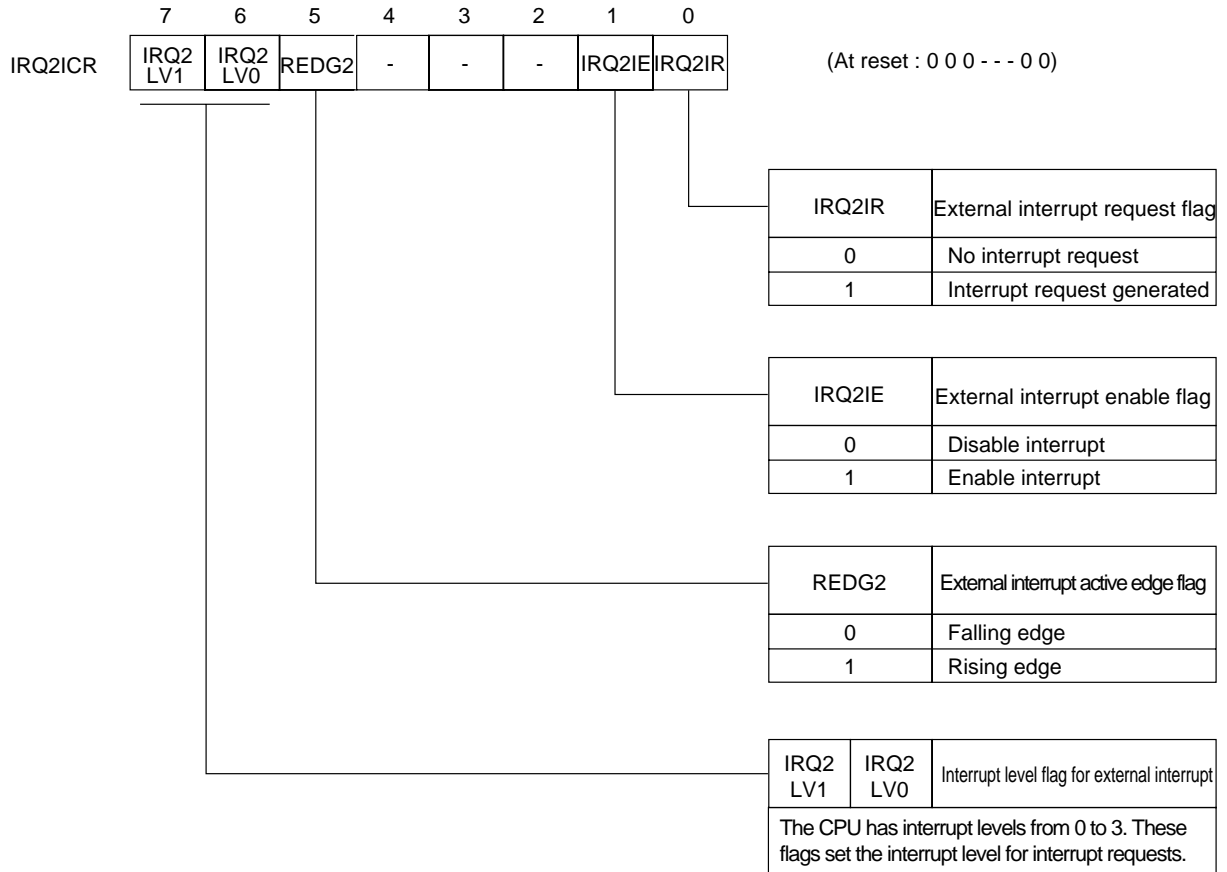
| | 7 | 6 | 5 | 4 | 3 | 2 | 1 | 0 |
|---|---|---|---|---|---|---|---|---|
| IRQ2ICR | IRQ2 LV1 | IRQ2 LV0 | REDG2 | - | - | - | IRQ2IE | IRQ2IR |

(At reset : 0 0 0 - - - 0 0)

| IRQ2IR | External interrupt request flag |
|---|---|
| 0 | No interrupt request |
| 1 | Interrupt request generated |

| IRQ2IE | External interrupt enable flag |
|---|---|
| 0 | Disable interrupt |
| 1 | Enable interrupt |

| REDG2 | External interrupt active edge flag |
|---|---|
| 0 | Falling edge |
| 1 | Rising edge |

| IRQ2 LV1 | IRQ2 LV0 | Interrupt level flag for external interrupt |
|---|---|---|
| The CPU has interrupt levels from 0 to 3. These flags set the interrupt level for interrupt requests. | | |